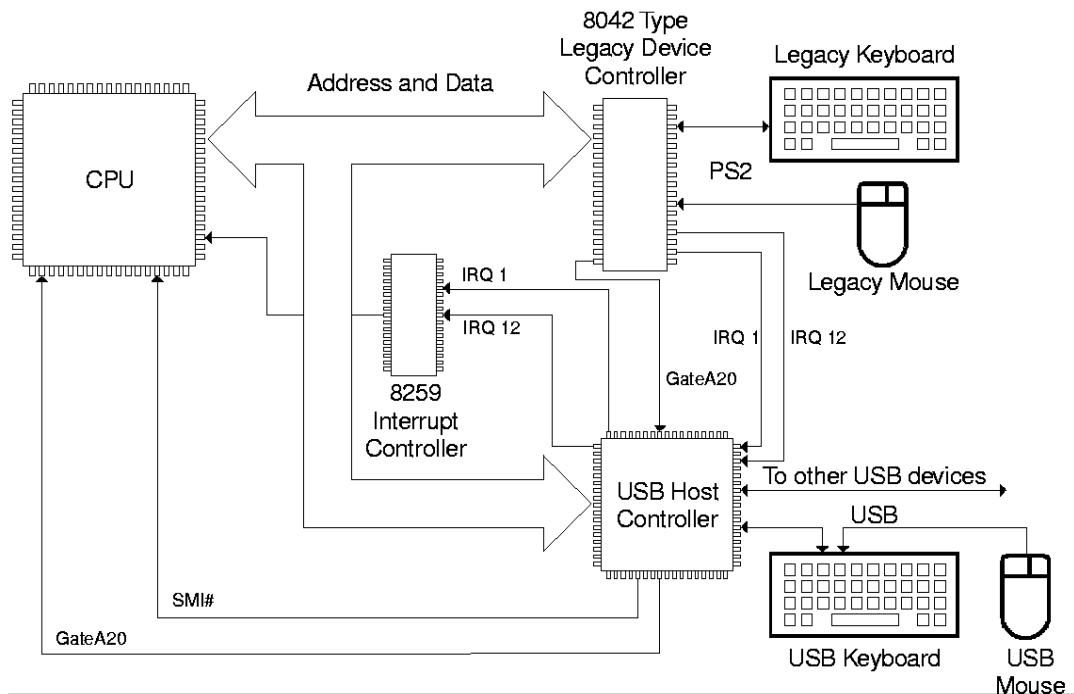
8042 Type
Legacy Device
Controller

Legacy Keyboard

Address and Data

CPU

PS2

Legacy Mouse

IRQ 1

IRQ 12

IRQ 1

IRQ 12

8259
Interrupt
Controller

GateA20

To other USB devices

USB Host
Controller

USB

SMI#

GateA20

USB Keyboard

USB
Mouse